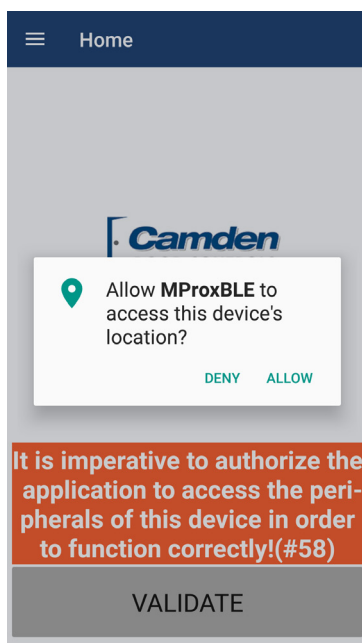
Home

Camden

Allow **MProxBLE** to access this device's location?

DENY ALLOW

It is imperative to authorize the application to access the peripherals of this device in order to function correctly!(#58)

VALIDATE